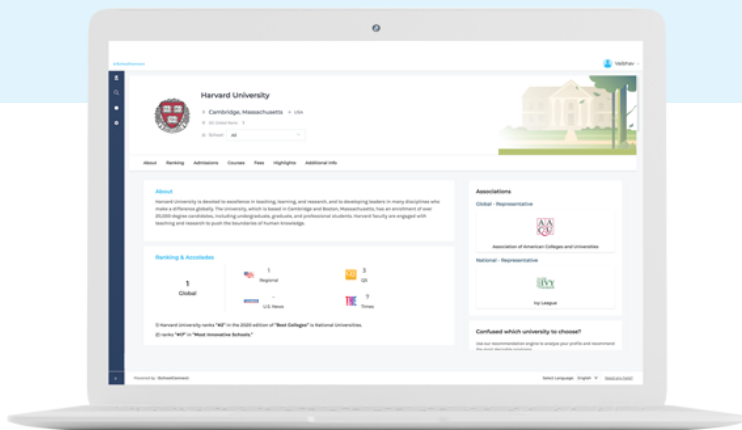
Vaibhav

Harvard University

Cambridge, Massachusetts • USA

School All

About Ranking Admissions Courses Fees Highlights Additional Info

About

Harvard University is devoted to excellence in teaching, learning, and research, and to developing leaders in many disciplines who make a difference globally. The University, which is based in Cambridge and Boston, Massachusetts, has an enrollment of over 20,000 degree candidates, including undergraduate, graduate, and professional students. Harvard faculty are engaged with teaching and research to push the boundaries of human knowledge.

Ranking & Accolades

1 Global

1 Regional

3 QS

- U.S. News

7 Times

Harvard University ranks "#2" in the 2020 edition of "Best Colleges" is National Universities.

ranks "#7" in "Most Innovative Schools".

Associations

Global - Representative

Association of American Colleges and Universities

National - Representative

Ivy League

Confused which university to choose?

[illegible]

Powered by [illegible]

Select Language English